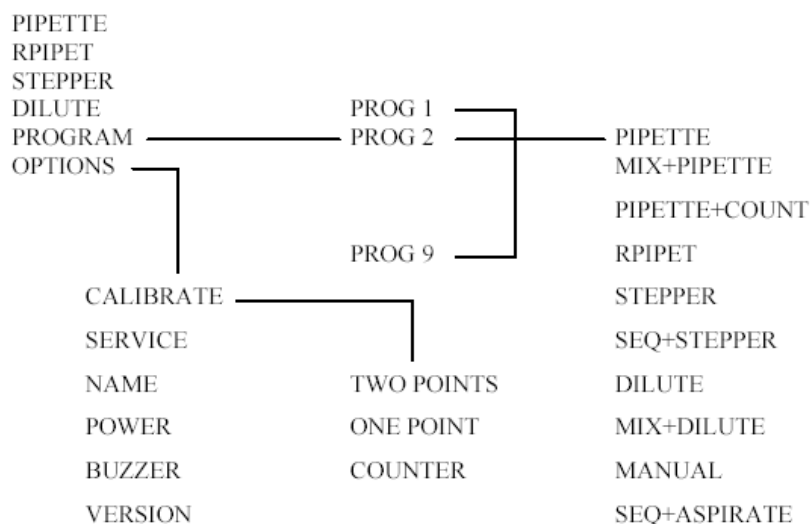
PIPETTE
RPIPET
STEPPER
DILUTE
PROGRAM
OPTIONS

PROG 1
PROG 2

PROG 9

PIPETTE
MIX+PIPETTE
PIPETTE+COUNT
RPIPET
STEPPER
SEQ+STEPPER
DILUTE
MIX+DILUTE
MANUAL
SEQ+ASPIRATE

CALIBRATE
SERVICE
NAME
POWER
BUZZER
VERSION

TWO POINTS
ONE POINT
COUNTER